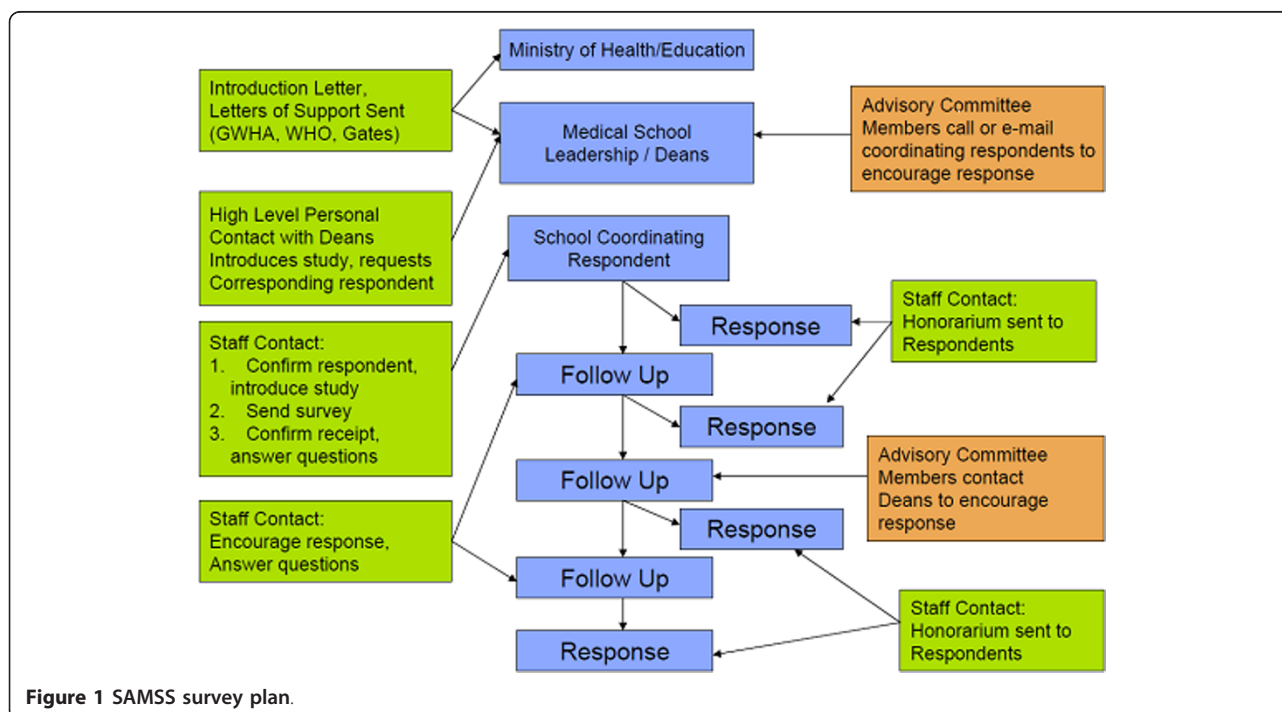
Introduction Letter, Letters of Support Sent (GWHA, WHO, Gates)

Ministry of Health/Education

Medical School Leadership / Deans

Advisory Committee Members call or e-mail coordinating respondents to encourage response

High Level Personal Contact with Deans Introduces study, requests Corresponding respondent

School Coordinating Respondent

Response

Staff Contact: Honorarium sent to Respondents

Staff Contact:
1. Confirm respondent, introduce study
2. Send survey
3. Confirm receipt, answer questions

Follow Up

Response

Follow Up

Advisory Committee Members contact Deans to encourage response

Response

Staff Contact: Encourage response, Answer questions

Follow Up

Staff Contact: Honorarium sent to Respondents

Response

Figure 1 SAMSS survey plan.